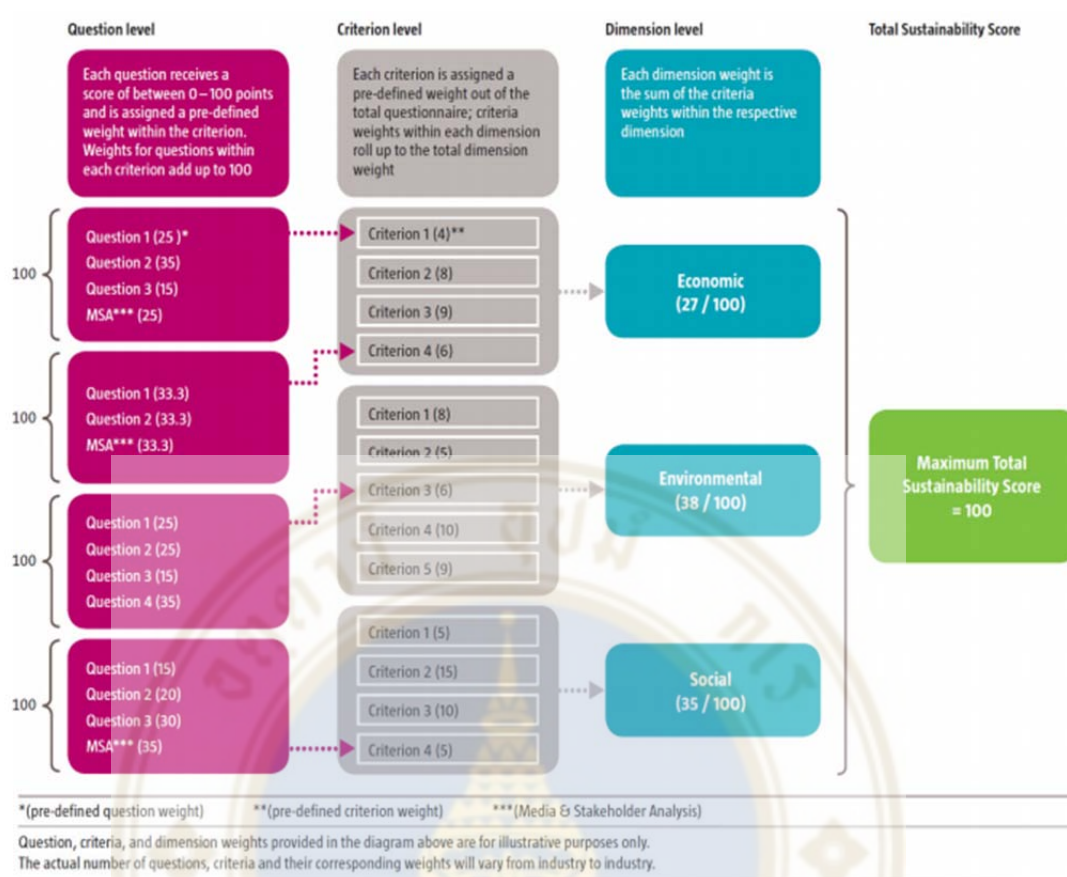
Question level

Criterion level

Dimension level

Total Sustainability Score

Each question receives a score of between 0 – 100 points and is assigned a pre-defined weight within the criterion. Weights for questions within each criterion add up to 100

Each criterion is assigned a pre-defined weight out of the total questionnaire; criteria weights within each dimension roll up to the total dimension weight

Each dimension weight is the sum of the criteria weights within the respective dimension

100

Question 1 (25 )*
Question 2 (35)
Question 3 (15)
MSA*** (25)

Criterion 1 (4)**
Criterion 2 (8)
Criterion 3 (9)
Criterion 4 (6)

Economic
(27 / 100)

100

Question 1 (33.3)
Question 2 (33.3)
MSA*** (33.3)

Criterion 1 (8)
Criterion 2 (5)
Criterion 3 (6)
Criterion 4 (10)
Criterion 5 (9)

Environmental
(38 / 100)

Maximum Total Sustainability Score = 100

100

Question 1 (25)
Question 2 (25)
Question 3 (15)
Question 4 (35)

100

Question 1 (15)
Question 2 (20)
Question 3 (30)
MSA*** (35)

Criterion 1 (5)
Criterion 2 (15)
Criterion 3 (10)
Criterion 4 (5)

Social
(35 / 100)

*(pre-defined question weight) **(pre-defined criterion weight) ***(Media & Stakeholder Analysis)

Question, criteria, and dimension weights provided in the diagram above are for illustrative purposes only.
The actual number of questions, criteria and their corresponding weights will vary from industry to industry.